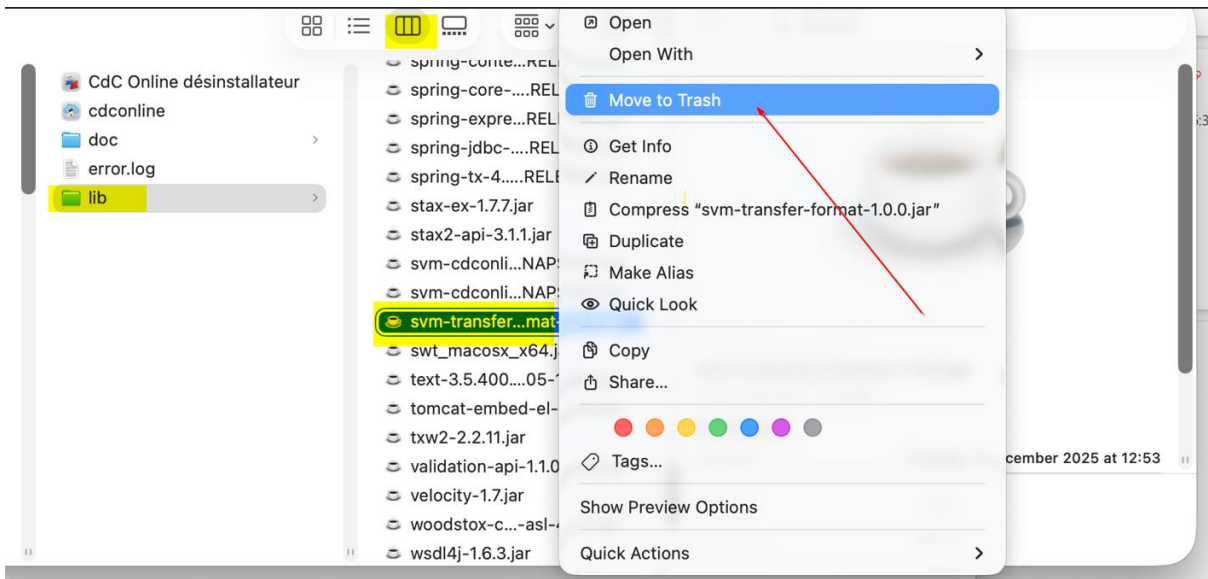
CdC Online désinstallateur
cdconline
doc
error.log
lib

spring-conte...REL
spring-core-....REL
spring-expre...REL
spring-jdbc-....REL
spring-tx-4.....REL
stax-ex-1.7.7.jar
stax2-api-3.1.1.jar
svm-cdconli...NAP
svm-cdconli...NAP
svm-transfer...mat
swt_macosx_x64.j
text-3.5.400....05-
tomcat-embed-el-
txw2-2.2.11.jar
validation-api-1.1.0
velocity-1.7.jar
woodstox-c...-asl-
wsdl4j-1.6.3.jar

Open
Open With
Move to Trash
Get Info
Rename
Compress "svm-transfer-format-1.0.0.jar"
Duplicate
Make Alias
Quick Look
Copy
Share...
Tags...
Show Preview Options
Quick Actions

cember 2025 at 12:53